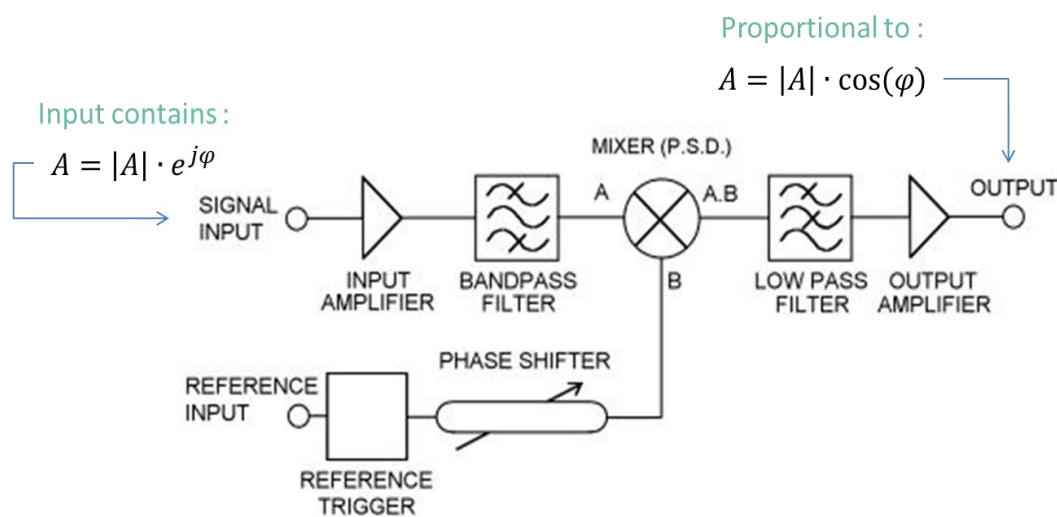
Proportional to :
$A = |A| \cdot \cos(\varphi)$

Input contains :
$A = |A| \cdot e^{j\varphi}$

MIXER (P.S.D.)

SIGNAL INPUT

A

A.B

OUTPUT

INPUT AMPLIFIER

BANDPASS FILTER

B

LOW PASS FILTER

OUTPUT AMPLIFIER

PHASE SHIFTER

REFERENCE INPUT

REFERENCE TRIGGER